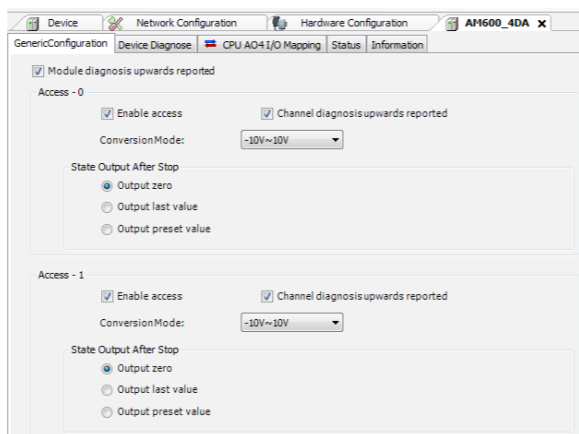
Device | Network Configuration | Hardware Configuration | AM600_4DA ×

GenericConfiguration | Device Diagnose | CPU AO4 I/O Mapping | Status | Information

Module diagnosis upwards reported

Access - 0

Enable access

Channel diagnosis upwards reported

ConversionMode: -10V~10V

State Output After Stop

Output zero

Output last value

Output preset value

Access - 1

Enable access

Channel diagnosis upwards reported

ConversionMode: -10V~10V

State Output After Stop

Output zero

Output last value

Output preset value